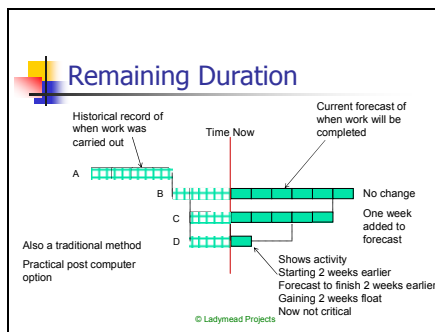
Remaining Duration

Historical record of when work was carried out

Time Now

Current forecast of when work will be completed

A

B

No change

C

One week added to forecast

D

Also a traditional method

Practical post computer option

Shows activity
Starting 2 weeks earlier
Forecast to finish 2 weeks earlier
Gaining 2 weeks float
Now not critical

© Ladymead Projects